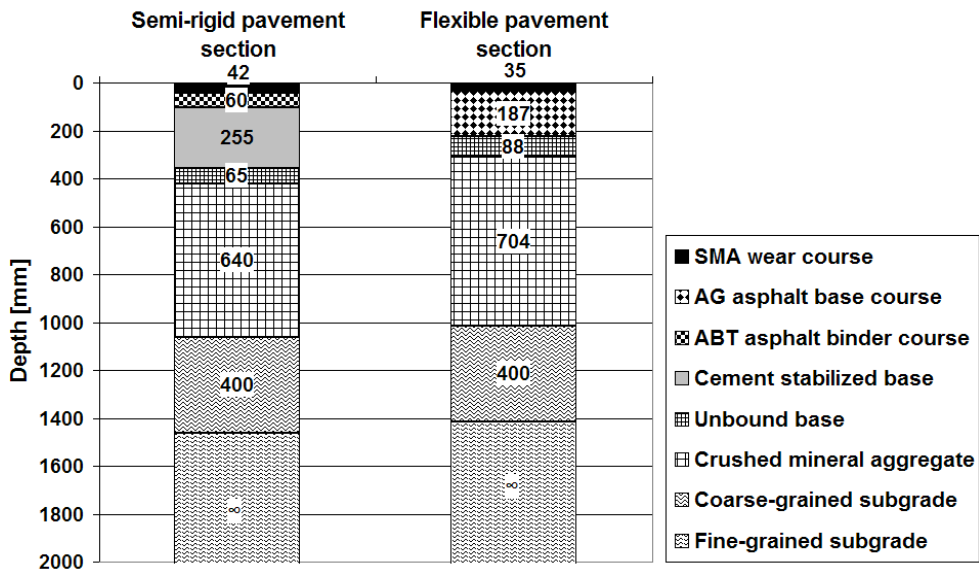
Semi-rigid pavement section

Flexible pavement section

Depth [mm]

0
200
400
600
800
1000
1200
1400
1600
1800
2000

42
60
255
65
640
400
∞

35
187
88
704
400
∞

SMA wear course
AG asphalt base course
ABT asphalt binder course
Cement stabilized base
Unbound base
Crushed mineral aggregate
Coarse-grained subgrade
Fine-grained subgrade